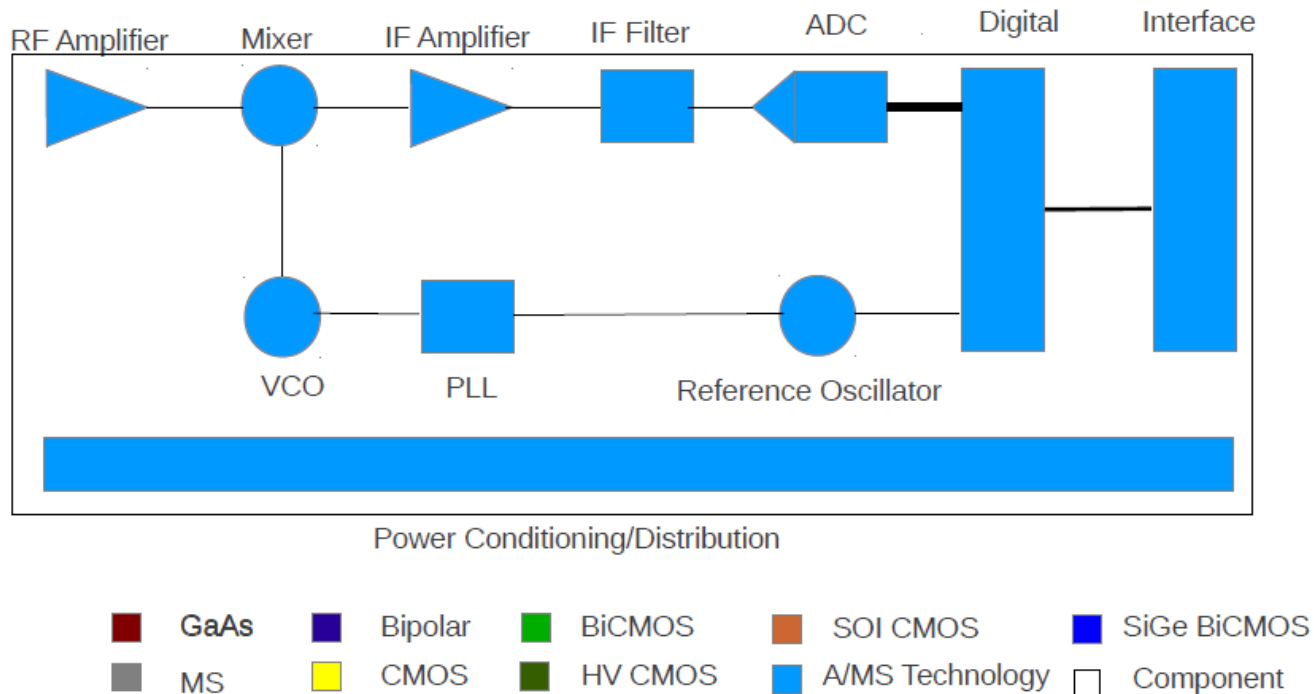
RF Amplifier Mixer IF Amplifier IF Filter ADC Digital Interface

VCO PLL Reference Oscillator

Power Conditioning/Distribution

GaAs Bipolar BiCMOS SOI CMOS SiGe BiCMOS
MS CMOS HV CMOS A/MS Technology Component